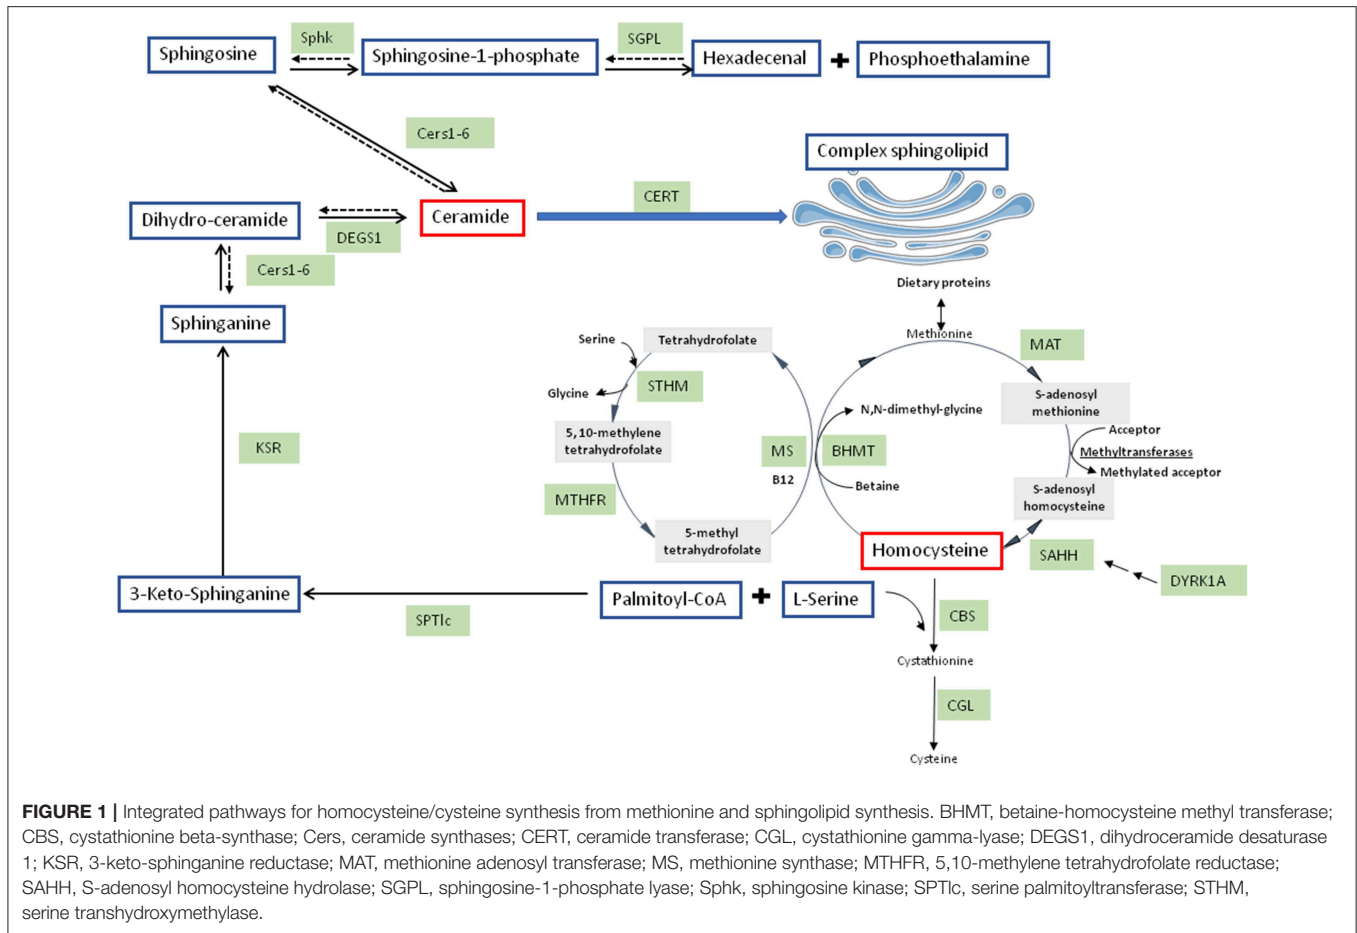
Sphingosine

Sphk

Sphingosine-1-phosphate

SGPL

Hexadecenal

Phosphoethalamine

Cers1-6

Complex sphingolipid

CERT

Dihydro-ceramide

Ceramide

DEGS1

Cers1-6

Sphinganine

Dietary proteins

Methionine

MAT

Serine

Tetrahydrofolate

STHM

Glycine

N,N-dimethyl-glycine

S-adenosyl methionine

5,10-methylene tetrahydrofolate

Acceptor

Methyltransferases

Methylated acceptor

KSR

MS

BHMT

B12

Betaine

MTHFR

S-adenosyl homocysteine

5-methyl tetrahydrofolate

Homocysteine

SAHH

DYRK1A

3-Keto-Sphinganine

Palmitoyl-CoA

L-Serine

SPTlc

CBS

Cystathionine

CGL

Cysteine

**FIGURE 1 |** Integrated pathways for homocysteine/cysteine synthesis from methionine and sphingolipid synthesis. BHMT, betaine-homocysteine methyl transferase; CBS, cystathionine beta-synthase; Cers, ceramide synthases; CERT, ceramide transferase; CGL, cystathionine gamma-lyase; DEGS1, dihydroceramide desaturase 1; KSR, 3-keto-sphinganine reductase; MAT, methionine adenosyl transferase; MS, methionine synthase; MTHFR, 5,10-methylene tetrahydrofolate reductase; SAHH, S-adenosyl homocysteine hydrolase; SGPL, sphingosine-1-phosphate lyase; Sphk, sphingosine kinase; SPTlc, serine palmitoyltransferase; STHM, serine transhydroxymethylase.